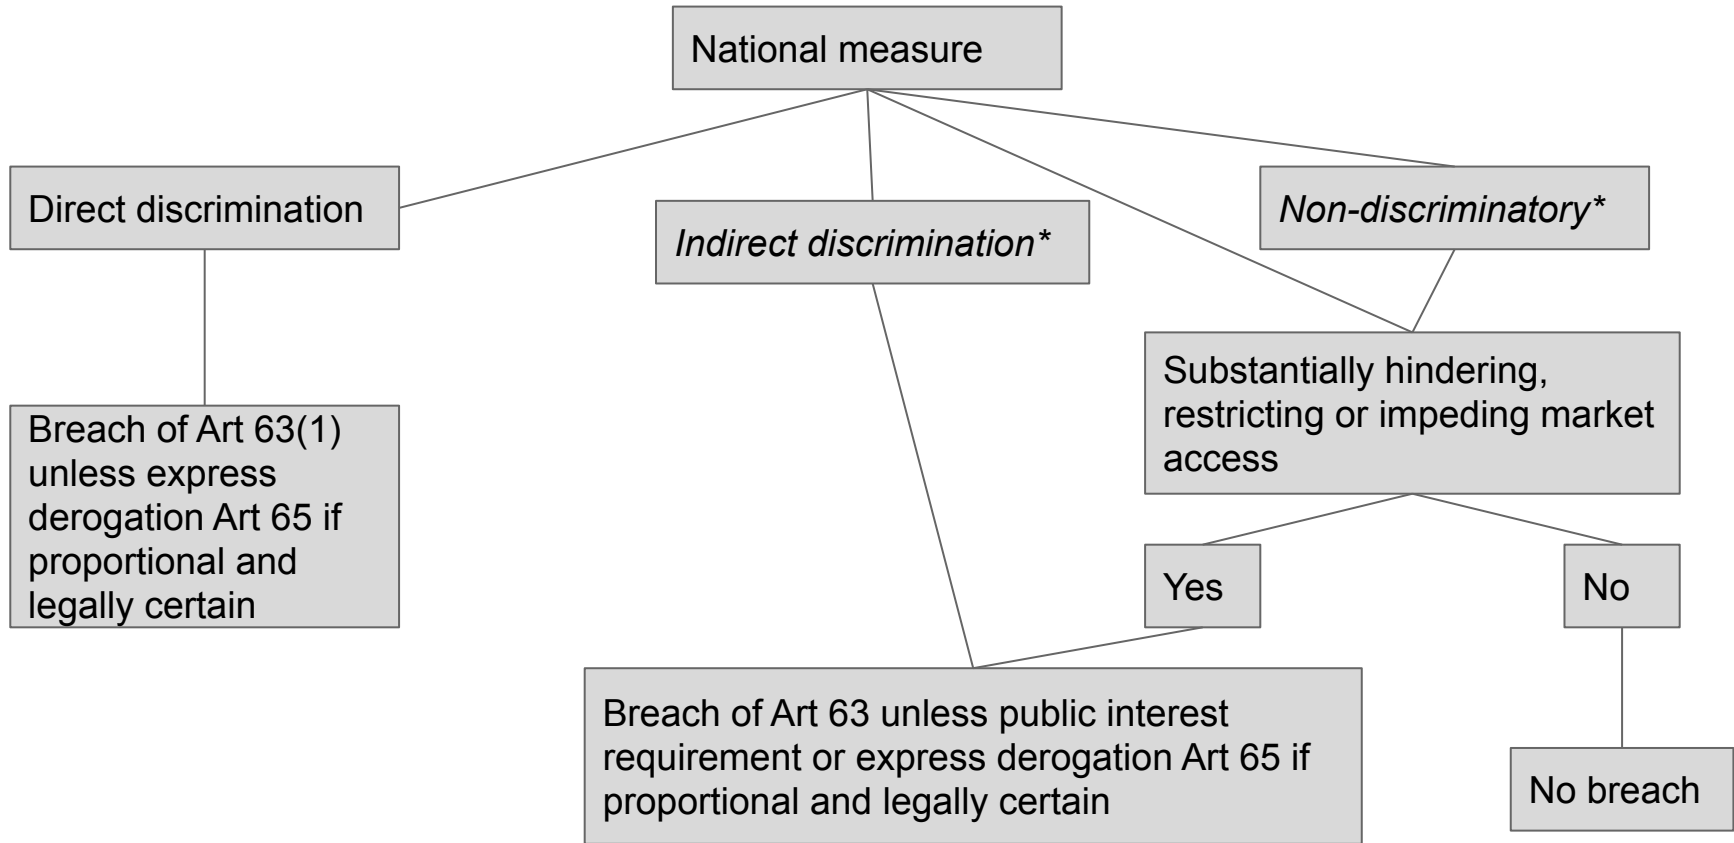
National measure

Direct discrimination

*Indirect discrimination**

*Non-discriminatory**

Substantially hindering, restricting or impeding market access

Breach of Art 63(1) unless express derogation Art 65 if proportional and legally certain

Yes

No

Breach of Art 63 unless public interest requirement or express derogation Art 65 if proportional and legally certain

No breach